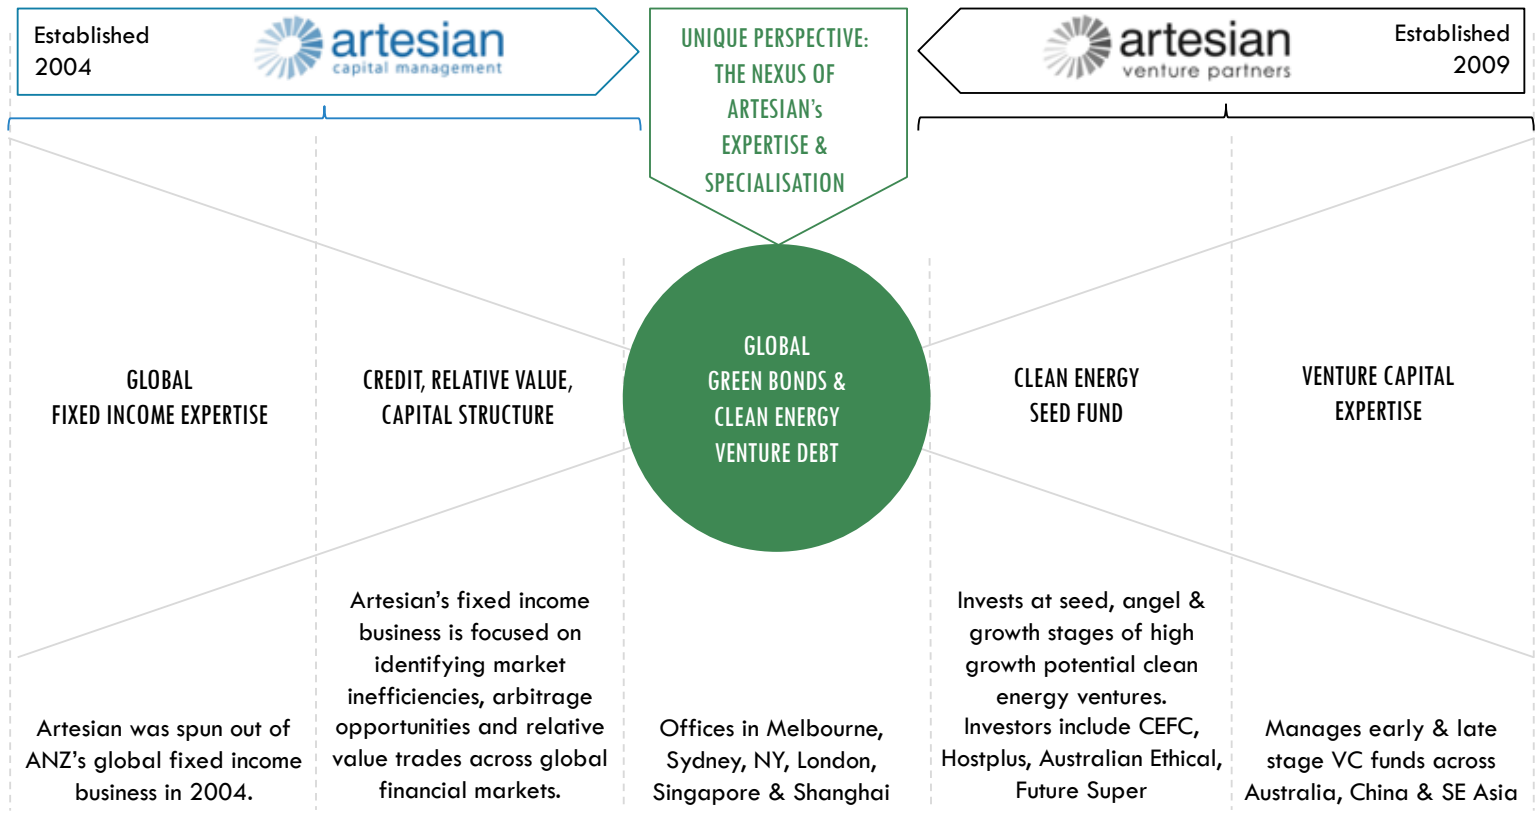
Established
2004

artesian
capital management

UNIQUE PERSPECTIVE:
THE NEXUS OF
ARTESIAN's
EXPERTISE &
SPECIALISATION

artesian
venture partners

Established
2009

GLOBAL
FIXED INCOME EXPERTISE

CREDIT, RELATIVE VALUE,
CAPITAL STRUCTURE

GLOBAL
GREEN BONDS &
CLEAN ENERGY
VENTURE DEBT

CLEAN ENERGY
SEED FUND

VENTURE CAPITAL
EXPERTISE

Artesian was spun out of ANZ's global fixed income business in 2004.

Artesian's fixed income business is focused on identifying market inefficiencies, arbitrage opportunities and relative value trades across global financial markets.

Offices in Melbourne, Sydney, NY, London, Singapore & Shanghai

Invests at seed, angel & growth stages of high growth potential clean energy ventures.
Investors include CEFC, Hostplus, Australian Ethical, Future Super

Manages early & late stage VC funds across Australia, China & SE Asia